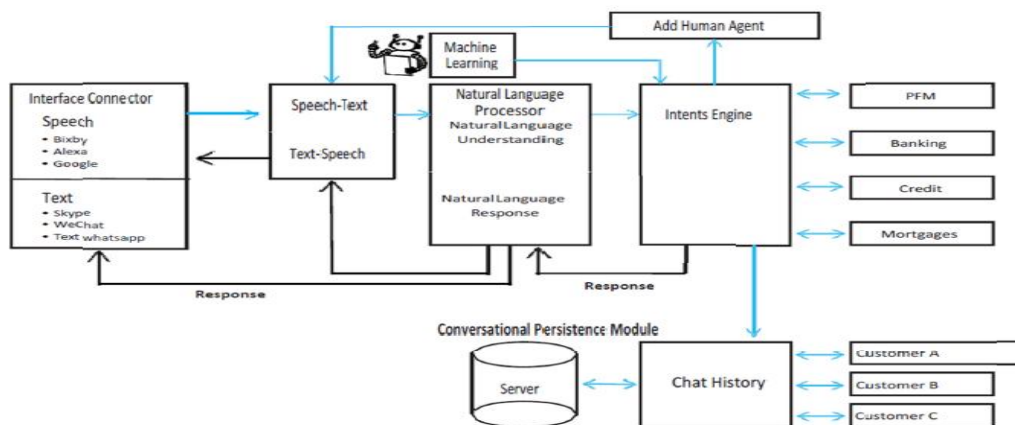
Add Human Agent

Machine Learning

Interface Connector

Speech
• Bixby
• Alexa
• Google

Text
• Skype
• WeChat
• Text whatsapp

Speech-Text

Text-Speech

Natural Language Processor
NaturalLanguage Understanding

NaturalLanguage Response

Intents Engine

PFM

Banking

Credit

Mortgages

Response

Response

Conversational Persistence Module

Server

Chat History

Customer A

Customer B

Customer C